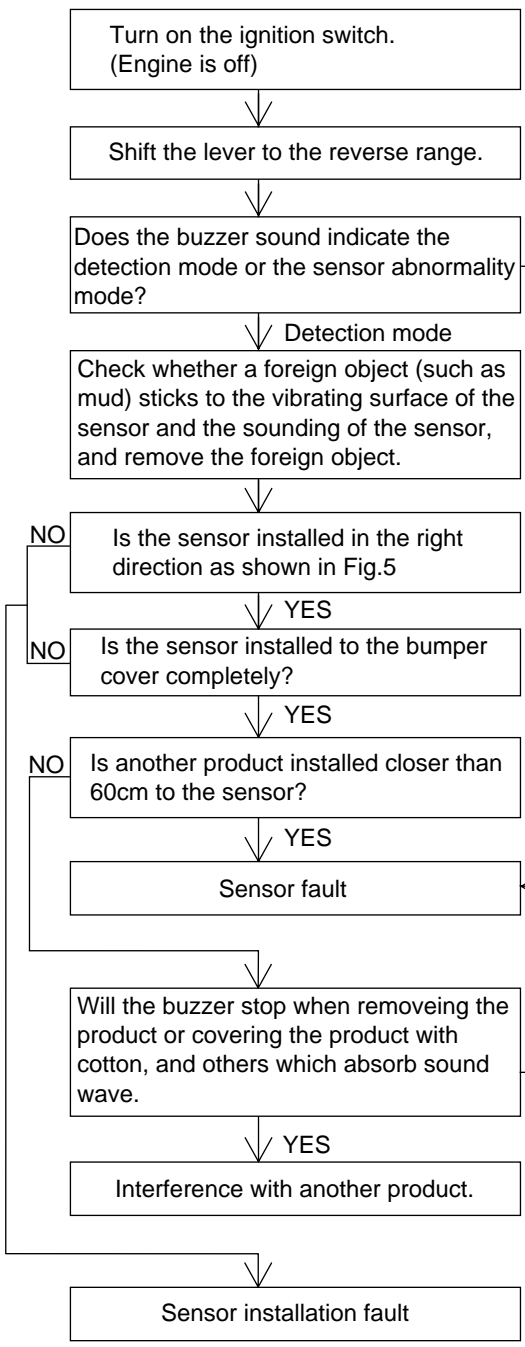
Turn on the ignition switch.
(Engine is off)

Shift the lever to the reverse range.

Does the buzzer sound indicate the detection mode or the sensor abnormality mode?

Detection mode

Check whether a foreign object (such as mud) sticks to the vibrating surface of the sensor and the sounding of the sensor, and remove the foreign object.

NO

Is the sensor installed in the right direction as shown in Fig.5

YES

NO

Is the sensor installed to the bumper cover completely?

YES

NO

Is another product installed closer than 60cm to the sensor?

YES

Sensor fault

Will the buzzer stop when removeing the product or covering the product with cotton, and others which absorb sound wave.

YES

Interference with another product.

Sensor installation fault